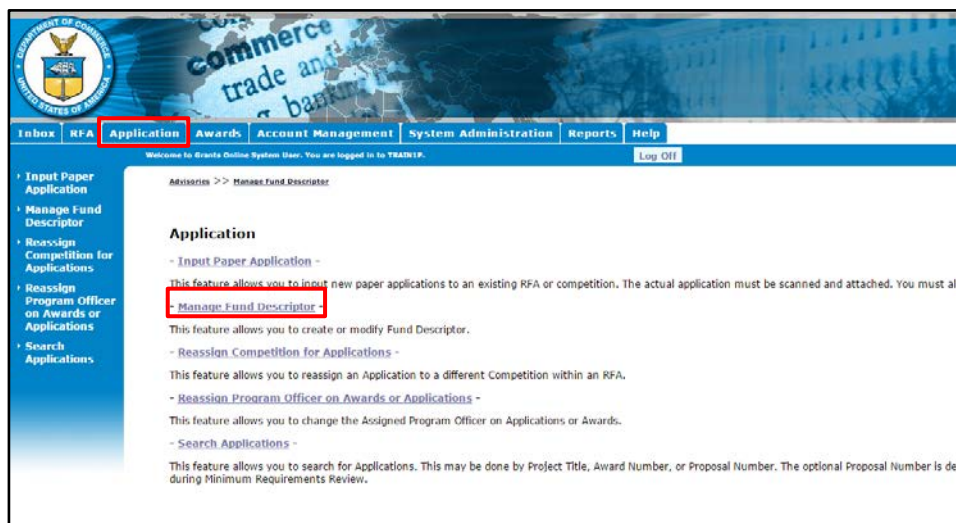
DEPARTMENT OF COMMERCE
UNITED STATES OF AMERICA

commerce
trade and
banking

Inbox | RFA | Application | Awards | Account Management | System Administration | Reports | Help

Welcome to Grants Online System User. You are logged in to TRAIN1P.

Log Off

Input Paper Application
Manage Fund Descriptor
Reassign Competition for Applications
Reassign Program Officer on Awards or Applications
Search Applications

Advisories >> Manage Fund Descriptor

Application

- Input Paper Application -

This feature allows you to input new paper applications to an existing RFA or competition. The actual application must be scanned and attached. You must al

- Manage Fund Descriptor -

This feature allows you to create or modify Fund Descriptor.

- Reassign Competition for Applications -

This feature allows you to reassign an Application to a different Competition within an RFA.

- Reassign Program Officer on Awards or Applications -

This feature allows you to change the Assigned Program Officer on Applications or Awards.

- Search Applications -

This feature allows you to search for Applications. This may be done by Project Title, Award Number, or Proposal Number. The optional Proposal Number is de during Minimum Requirements Review.